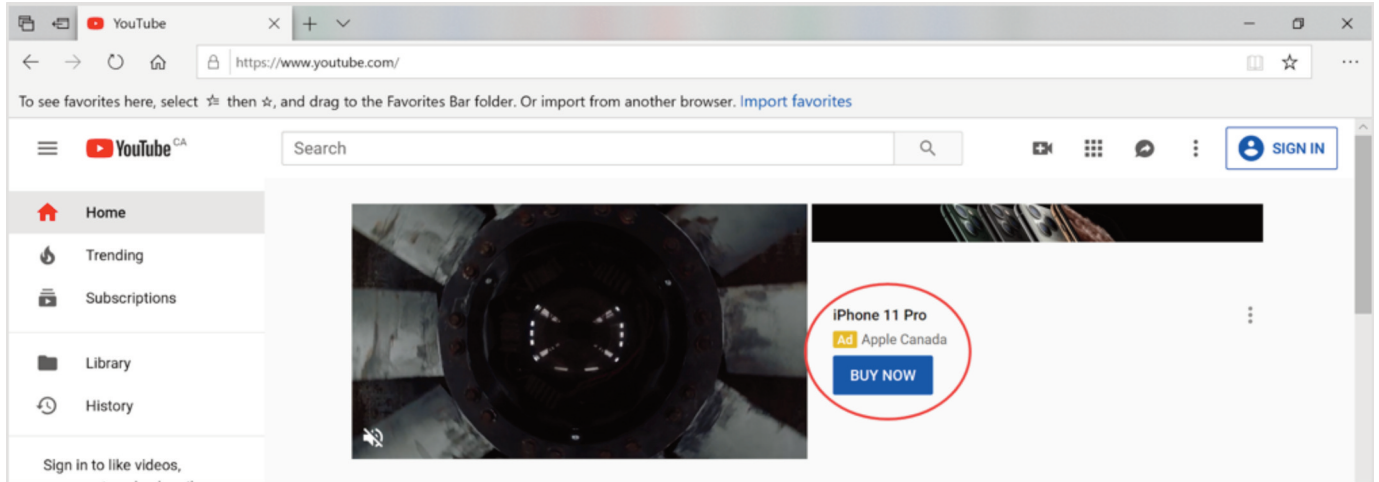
YouTube

https://www.youtube.com/

To see favorites here, select ☆ then ☆, and drag to the Favorites Bar folder. Or import from another browser. Import favorites

YouTube CA

Search

SIGN IN

Home

Trending

Subscriptions

Library

History

Sign in to like videos,

iPhone 11 Pro

Ad Apple Canada

BUY NOW